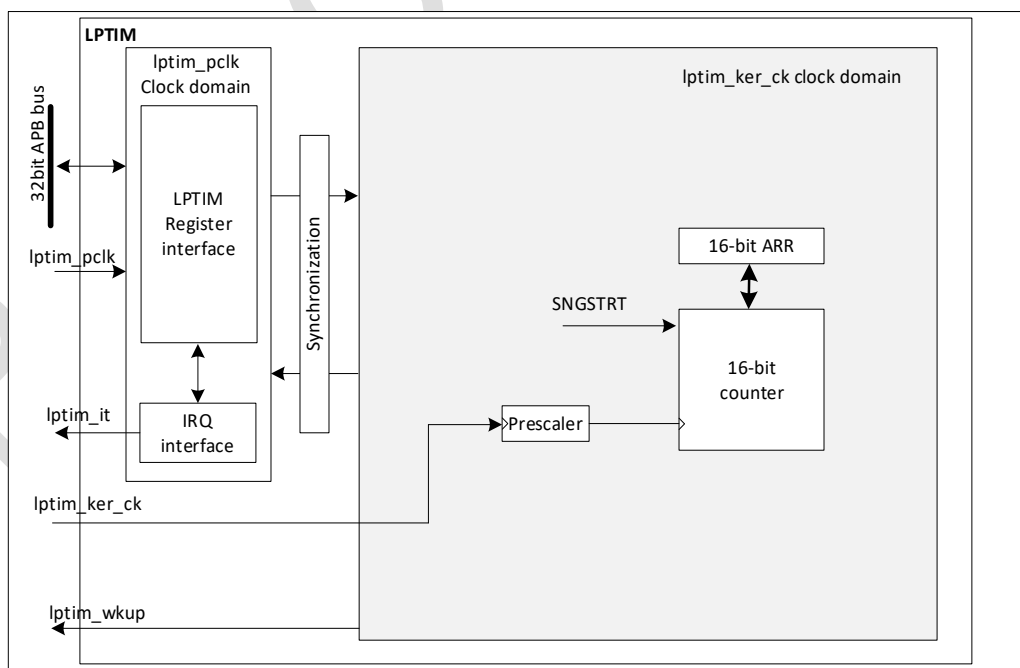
LPTIM

32bit APB bus

lptim_pclk
Clock domain

LPTIM
Register
interface

lptim_pclk

IRQ
interface

lptim_it

Synchronization

lptim_ker_ck clock domain

16-bit ARR

SNGSTRT

16-bit
counter

Prescaler

lptim_ker_ck

lptim_wkup